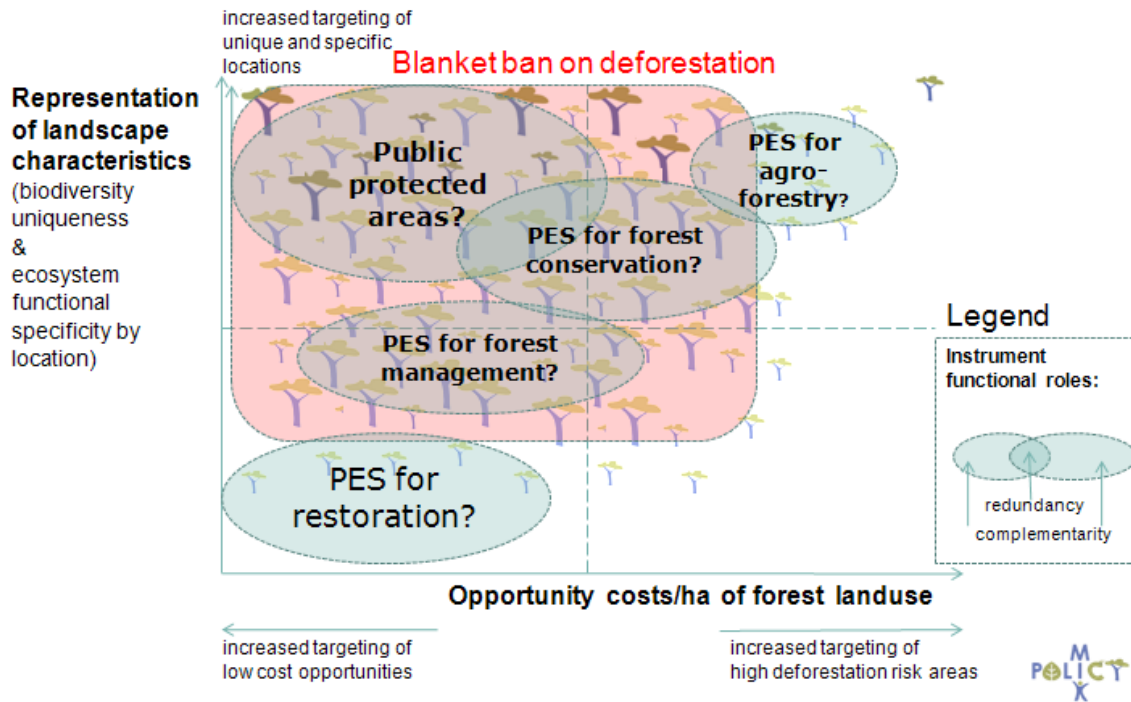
increased targeting of unique and specific locations

Blanket ban on deforestation

Representation of landscape characteristics (biodiversity uniqueness & ecosystem functional specificity by location)

Public protected areas?

PES for agro-forestry?

PES for forest conservation?

PES for forest management?

PES for restoration?

Legend

Instrument functional roles:

redundancy

complementarity

Opportunity costs/ha of forest landuse

increased targeting of low cost opportunities

increased targeting of high deforestation risk areas

POLICY MIX